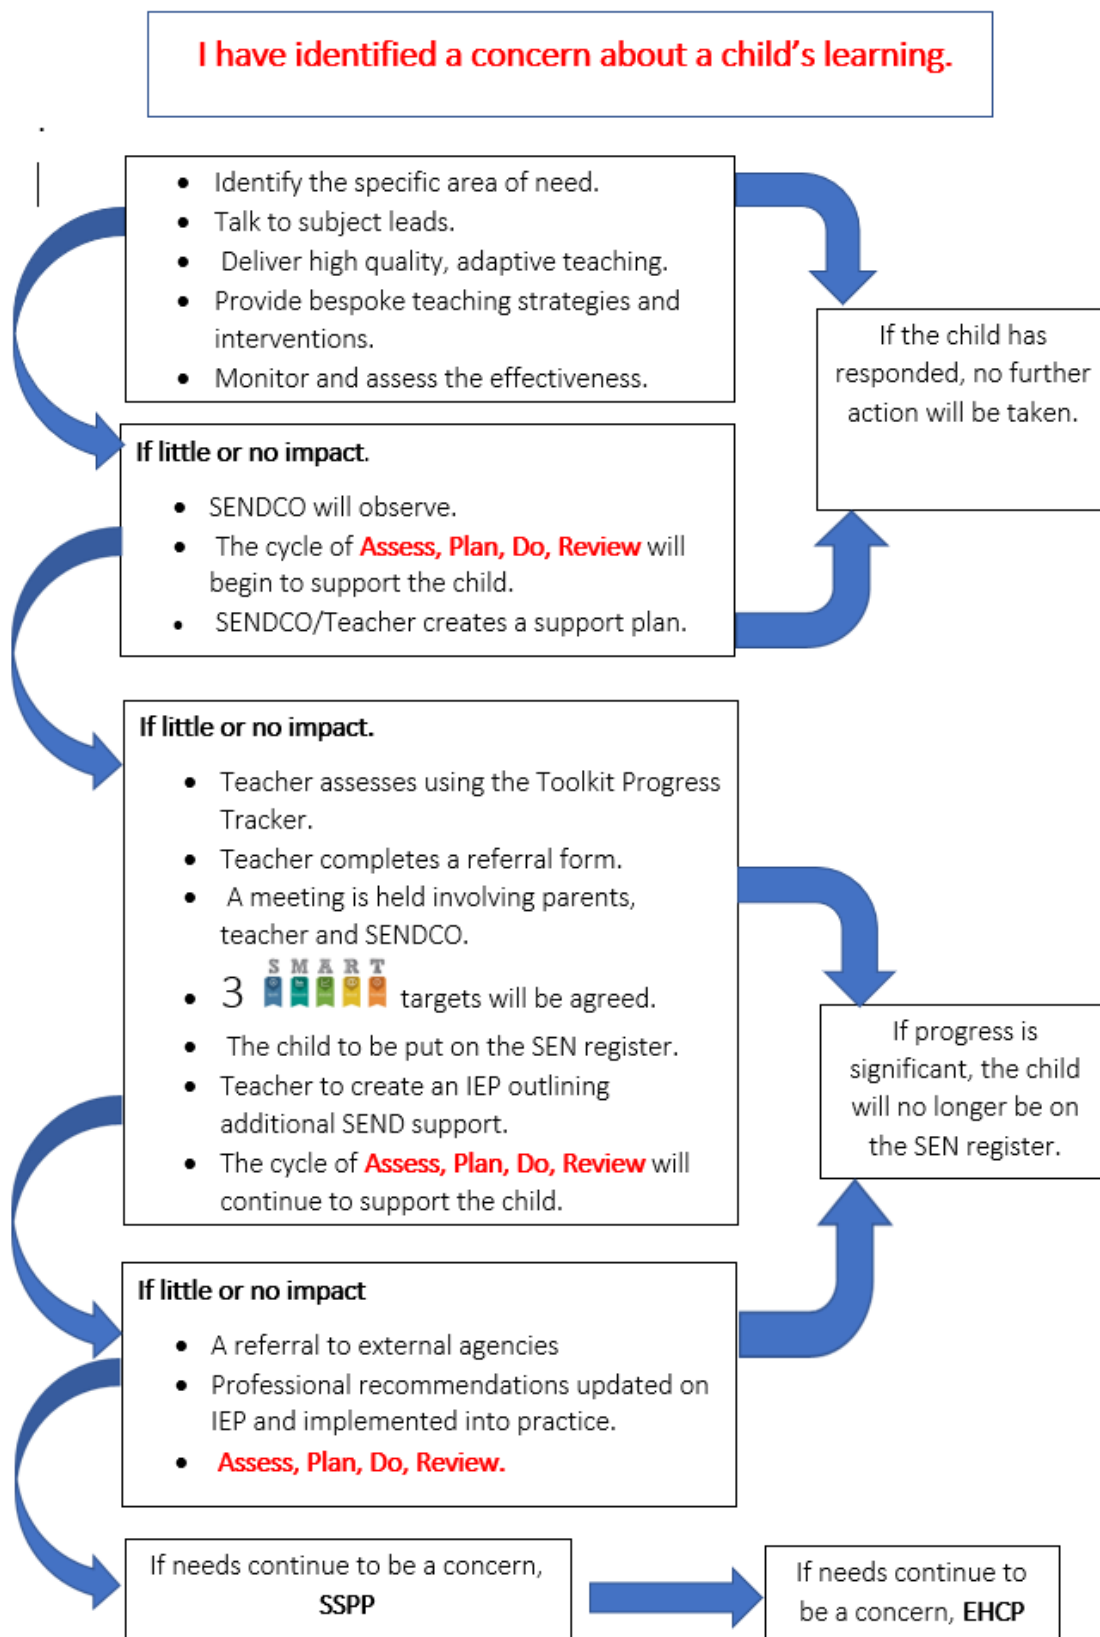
I have identified a concern about a child's learning.

- Identify the specific area of need.
- Talk to subject leads.
- Deliver high quality, adaptive teaching.
- Provide bespoke teaching strategies and interventions.
- Monitor and assess the effectiveness.

If the child has responded, no further action will be taken.

If little or no impact.

- SENDCO will observe.
- The cycle of Assess, Plan, Do, Review will begin to support the child.
- SENDCO/Teacher creates a support plan.

If little or no impact.

- Teacher assesses using the Toolkit Progress Tracker.
- Teacher completes a referral form.
- A meeting is held involving parents, teacher and SENDCO.
- 3 S M A R T targets will be agreed.
- The child to be put on the SEN register.
- Teacher to create an IEP outlining additional SEND support.
- The cycle of Assess, Plan, Do, Review will continue to support the child.

If progress is significant, the child will no longer be on the SEN register.

If little or no impact

- A referral to external agencies
- Professional recommendations updated on IEP and implemented into practice.
- Assess, Plan, Do, Review.

If needs continue to be a concern, SSPP

If needs continue to be a concern, EHCP